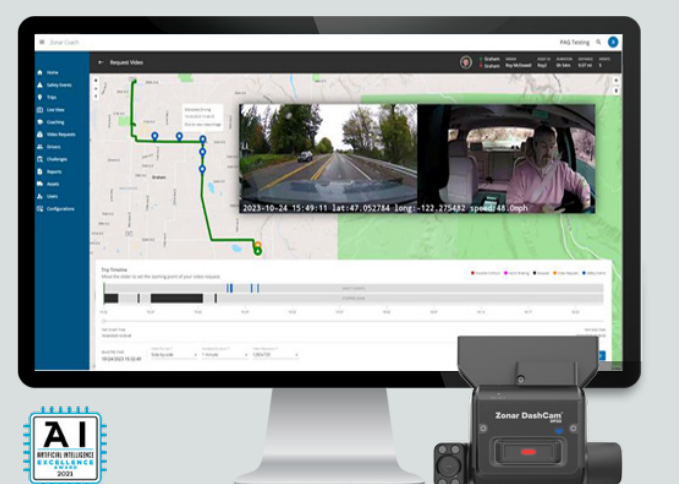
Zonar Coach

PAG Testing

Request Video

Home
Safety Events
Trips
Live View
Coaching
Video Requests
Drivers
Challenges
Reports
Assets
Users
Configurations

Graham

2023-10-24 15:49:11 lat:47.052784 long:-122.275432 speed:48.0mph

Trip Timeline

Move the slider to set the starting point of your video request.

Zonar DashCam

AI
ARTIFICIAL INTELLIGENCE
EXCELLENCE
AWARD
2023